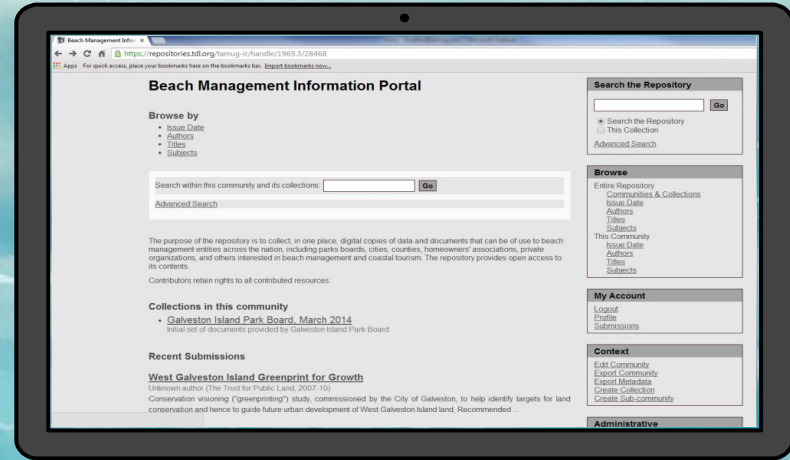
Beach Management Infor ×

https://repositories.tdl.org/tamug-ir/handle/1969.3/28468

Apps For quick access, place your bookmarks here on the bookmarks bar. Import bookmarks now...

Beach Management Information Portal

Browse by
- Issue Date
- Authors
- Titles
- Subjects

Search within this community and its collections: Go

Advanced Search

The purpose of the repository is to collect, in one place, digital copies of data and documents that can be of use to beach management entities across the nation, including parks boards, cities, counties, homeowners' associations, private organizations, and others interested in beach management and coastal tourism. The repository provides open access to its contents.

Contributors retain rights to all contributed resources.

Collections in this community

- Galveston Island Park Board, March 2014
Initial set of documents provided by Galveston Island Park Board

Recent Submissions

West Galveston Island Greenprint for Growth
Unknown author (The Trust for Public Land, 2007-10)
Conservation visioning ("greenprinting") study, commissioned by the City of Galveston, to help identify targets for land conservation and hence to guide future urban development of West Galveston Island land. Recommended ...

Search the Repository

Go

Search the Repository
This Collection

Advanced Search

Browse

Entire Repository
Communities & Collections
Issue Date
Authors
Titles
Subjects
This Community
Issue Date
Authors
Titles
Subjects

My Account

Logout
Profile
Submissions

Context

Edit Community
Export Community
Export Metadata
Create Collection
Create Sub-community

Administrative